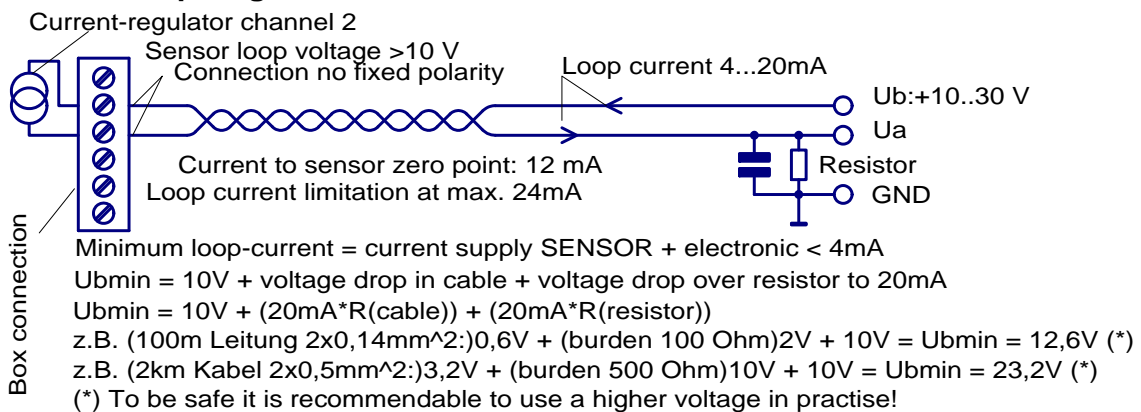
Current-regulator channel 2
Sensor loop voltage >10 V
Connection no fixed polarity
Loop current 4...20mA
Ub:+10..30 V
Ua
Current to sensor zero point: 12 mA
Resistor
Loop current limitation at max. 24mA
GND
Box connection
Minimum loop-current = current supply SENSOR + electronic < 4mA
Ubmin = 10V + voltage drop in cable + voltage drop over resistor to 20mA
Ubmin = 10V + (20mA*R(cable)) + (20mA*R(resistor))
z.B. (100m Leitung 2x0,14mm^2:)0,6V + (burden 100 Ohm)2V + 10V = Ubmin = 12,6V (*)
z.B. (2km Kabel 2x0,5mm^2:)3,2V + (burden 500 Ohm)10V + 10V = Ubmin = 23,2V (*)
(*) To be safe it is recommendable to use a higher voltage in practise!